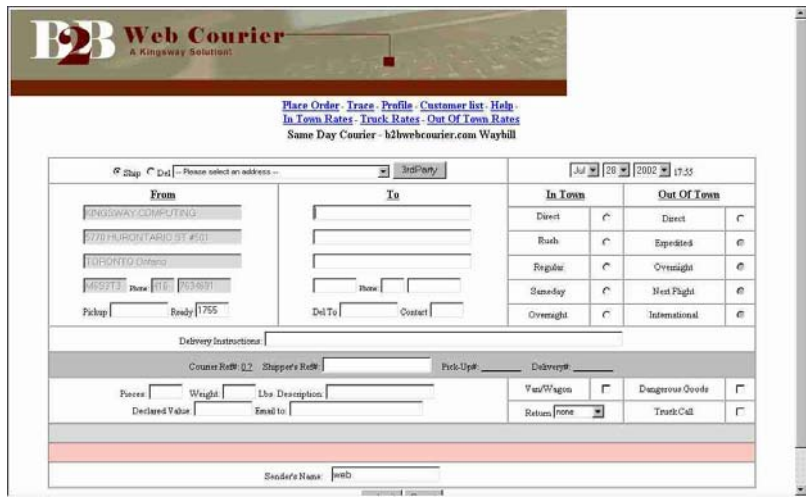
B2B Web Courier
A Kingsway Solution!

Place Order - Trace - Profile - Customer list - Help -
In Town Rates - Truck Rates - Out Of Town Rates
Same Day Courier - b2bwebcourier.com Waybill

Ship Del -- Please select an address -- 3rdParty

Jul 28 2002 17:55

| From | To | In Town | | Out Of Town | |
|---|---|---|---|---|---|
| KINGSWAY COMPUTING | | Direct | | Direct | |
| 5770 HURONTARIO ST #501 | | Rush | | Expedited | |
| TORONTO Ontario | | Regular | | Overnight | |
| M5G2T3 Phone 416 763-8691 | Phone | Sameday | | Next Flight | |
| Pickup Ready 1755 | Del To Contact | Overnight | | International | |

Delivery Instructions

Courier Ref#: 0.2 Shipper's Ref#: Pick-Up#: Delivery#:

Pieces Weight Lbs. Description
Declared Value Email to

Van/Wagon
Return none
Dangerous Goods
Truck Call

Sender's Name web